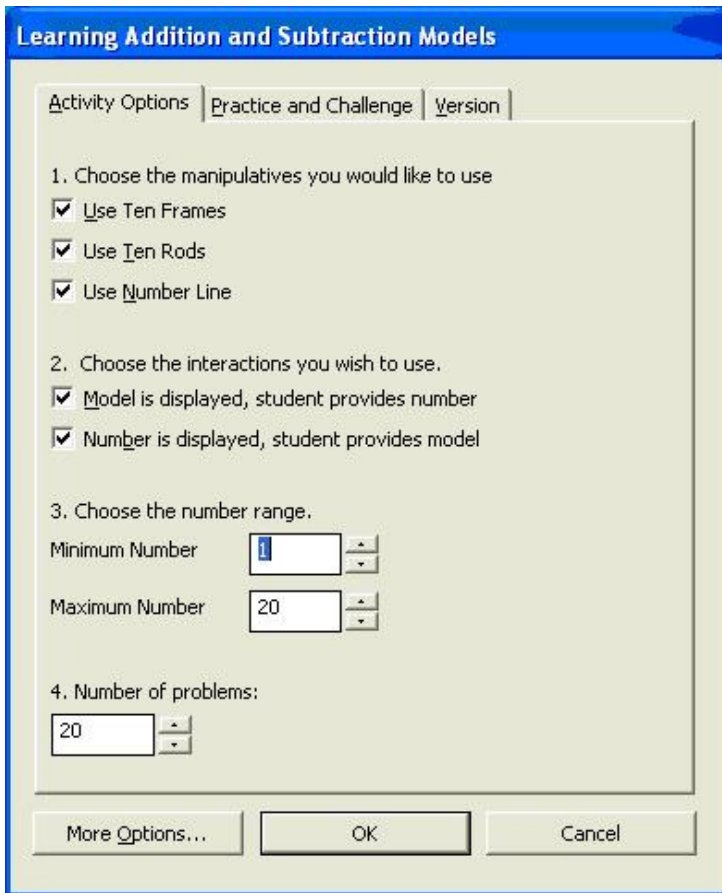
Learning Addition and Subtraction Models

Activity Options | Practice and Challenge | Version

1. Choose the manipulatives you would like to use

Use Ten Frames

Use Ten Rods

Use Number Line

2. Choose the interactions you wish to use.

Model is displayed, student provides number

Number is displayed, student provides model

3. Choose the number range.

Minimum Number 1

Maximum Number 20

4. Number of problems:

20

More Options... OK Cancel